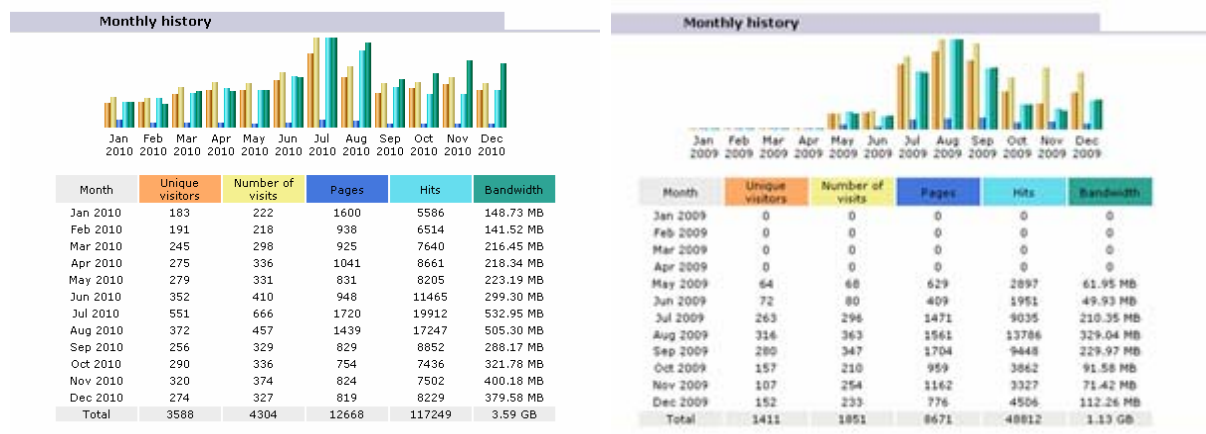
Monthly history

Jan 2010 Feb 2010 Mar 2010 Apr 2010 May 2010 Jun 2010 Jul 2010 Aug 2010 Sep 2010 Oct 2010 Nov 2010 Dec 2010

| Month | Unique visitors | Number of visits | Pages | Hits | Bandwidth |
|---|---|---|---|---|---|
| Jan 2010 | 183 | 222 | 1600 | 5586 | 148.73 MB |
| Feb 2010 | 191 | 218 | 938 | 6514 | 141.52 MB |
| Mar 2010 | 245 | 298 | 925 | 7640 | 216.45 MB |
| Apr 2010 | 275 | 336 | 1041 | 8661 | 218.34 MB |
| May 2010 | 279 | 331 | 831 | 8205 | 223.19 MB |
| Jun 2010 | 352 | 410 | 948 | 11465 | 299.30 MB |
| Jul 2010 | 551 | 666 | 1720 | 19912 | 532.95 MB |
| Aug 2010 | 372 | 457 | 1439 | 17247 | 505.30 MB |
| Sep 2010 | 256 | 329 | 829 | 8852 | 288.17 MB |
| Oct 2010 | 290 | 336 | 754 | 7436 | 321.78 MB |
| Nov 2010 | 320 | 374 | 824 | 7502 | 400.18 MB |
| Dec 2010 | 274 | 327 | 819 | 8229 | 379.58 MB |
| Total | 3588 | 4304 | 12668 | 117249 | 3.59 GB |

Monthly history

Jan 2009 Feb 2009 Mar 2009 Apr 2009 May 2009 Jun 2009 Jul 2009 Aug 2009 Sep 2009 Oct 2009 Nov 2009 Dec 2009

| Month | Unique visitors | Number of visits | Pages | Hits | Bandwidth |
|---|---|---|---|---|---|
| Jan 2009 | 0 | 0 | 0 | 0 | 0 |
| Feb 2009 | 0 | 0 | 0 | 0 | 0 |
| Mar 2009 | 0 | 0 | 0 | 0 | 0 |
| Apr 2009 | 0 | 0 | 0 | 0 | 0 |
| May 2009 | 64 | 68 | 629 | 2897 | 61.95 MB |
| Jun 2009 | 72 | 80 | 409 | 1951 | 49.93 MB |
| Jul 2009 | 263 | 296 | 1471 | 9035 | 210.35 MB |
| Aug 2009 | 316 | 363 | 1561 | 13786 | 329.04 MB |
| Sep 2009 | 280 | 347 | 1704 | 9448 | 229.97 MB |
| Oct 2009 | 157 | 210 | 959 | 3862 | 91.58 MB |
| Nov 2009 | 107 | 254 | 1162 | 3327 | 71.42 MB |
| Dec 2009 | 152 | 233 | 776 | 4506 | 112.26 MB |
| Total | 1411 | 1851 | 8671 | 48812 | 1.13 GB |